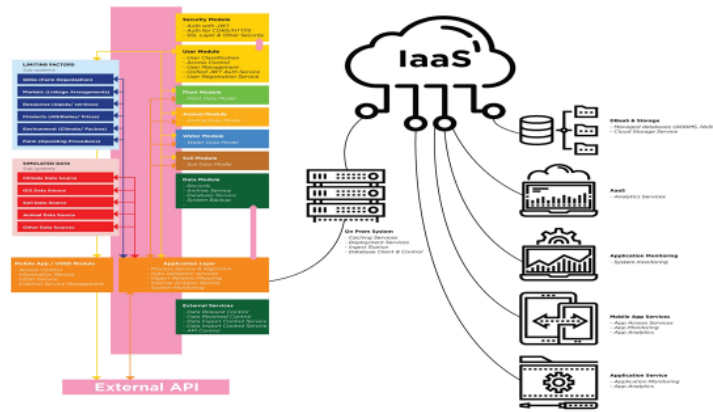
Security Module
- Auth with JWT
- Auth for CORS/HTTPS
- SSL Layer & Other Security

User Module
- User Classification
- Access Control
- User Management
- Unified JWT Auth Service
- User Registration Service

LIMITING FACTORS
Sub-systems

ISDSs (Farm Organization)

Markets (Linkage Arrangements)

Resources (Inputs/ services)

Products (Attributes/ Prices)

Environment (Climate/ Factors)

Farm (Operating Procedures)

Plant Module
- Plant Data Model

Animal Module
- Animal Data Model

Water Module
- Water Data Model

Soil Module
- Soil Data Model

SIMULATED DATA
Sub-systems

Climate Data Source

GIS Data Source

Soil Data Source

Animal Data Source

Other Data Sources

Data Module
- Records
- Archive Service
- Database Service
- System Backup

Mobile App / USSD Module
- Access Control
- Information Service
- USSD Service
- External Service Management

Application Layer
- Process Service & Algorithm
- Data validation Services
- Chain / Process Services
- External Analysis Service
- System Monitoring

External Services
- Data Request Control
- Data Response Control
- Data Export Control Service
- Data Import Control Service
- API Control

External API

IaaS

On Prem System
- Caching Services
- Deployment Services
- Ingest Station
- Database Client & Control

Object & Storage
- Managed databases (RDBMS, NoSQL)
- Cloud Storage Service

AaaS
- Analytics Services

Application Monitoring
- System Monitoring

Mobile App Services
- App Access Services
- App Monitoring
- App Analytics

Application Service
- Application Monitoring
- App Analytics